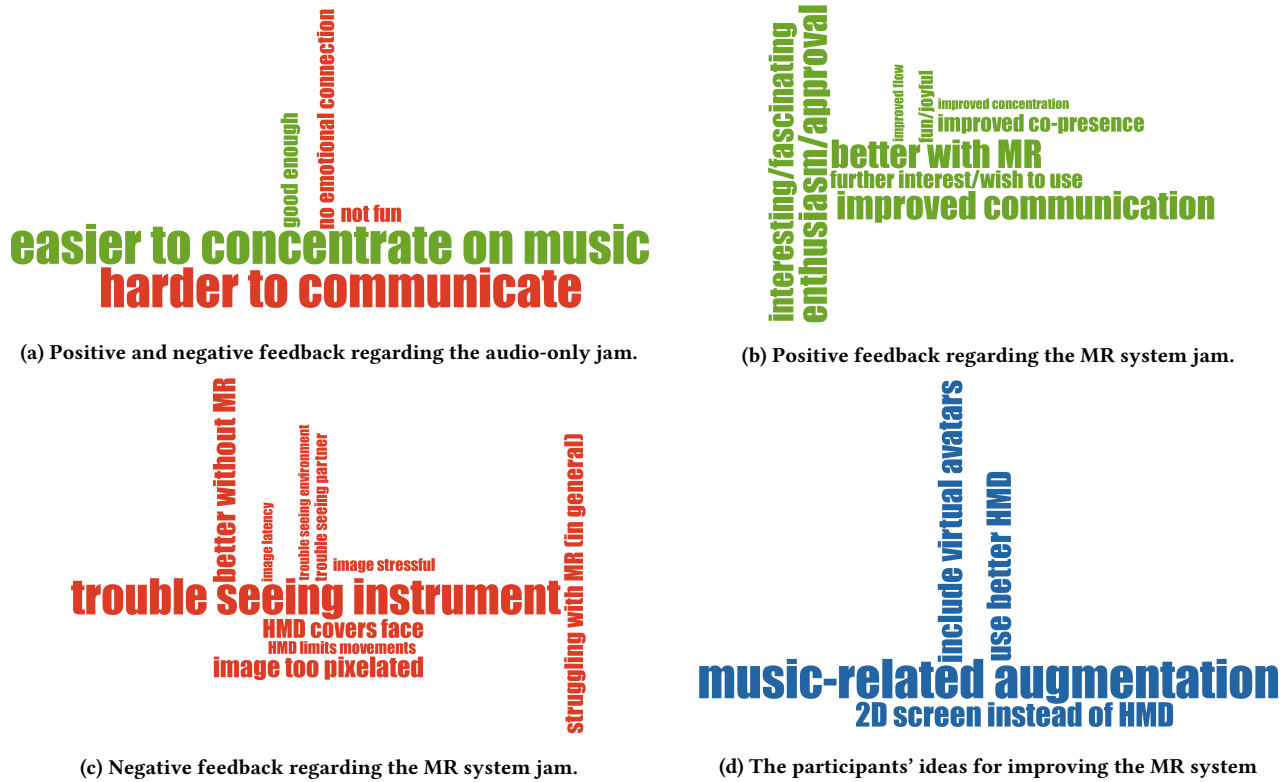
no emotional connection
good enough
not fun
easier to concentrate on music
harder to communicate

(a) Positive and negative feedback regarding the audio-only jam.

interesting/fascinating
enthusiasm/approval
improved flow
fun/joyful
improved concentration
improved co-presence
better with MR
further interest/wish to use
improved communication

(b) Positive feedback regarding the MR system jam.

better without MR
image latency
trouble seeing environment
trouble seeing partner
image stressful
struggling with MR (in general)
trouble seeing instrument
HMD covers face
HMD limits movements
image too pixelated

(c) Negative feedback regarding the MR system jam.

include virtual avatars
use better HMD
music-related augmentation
2D screen instead of HMD

(d) The participants' ideas for improving the MR system